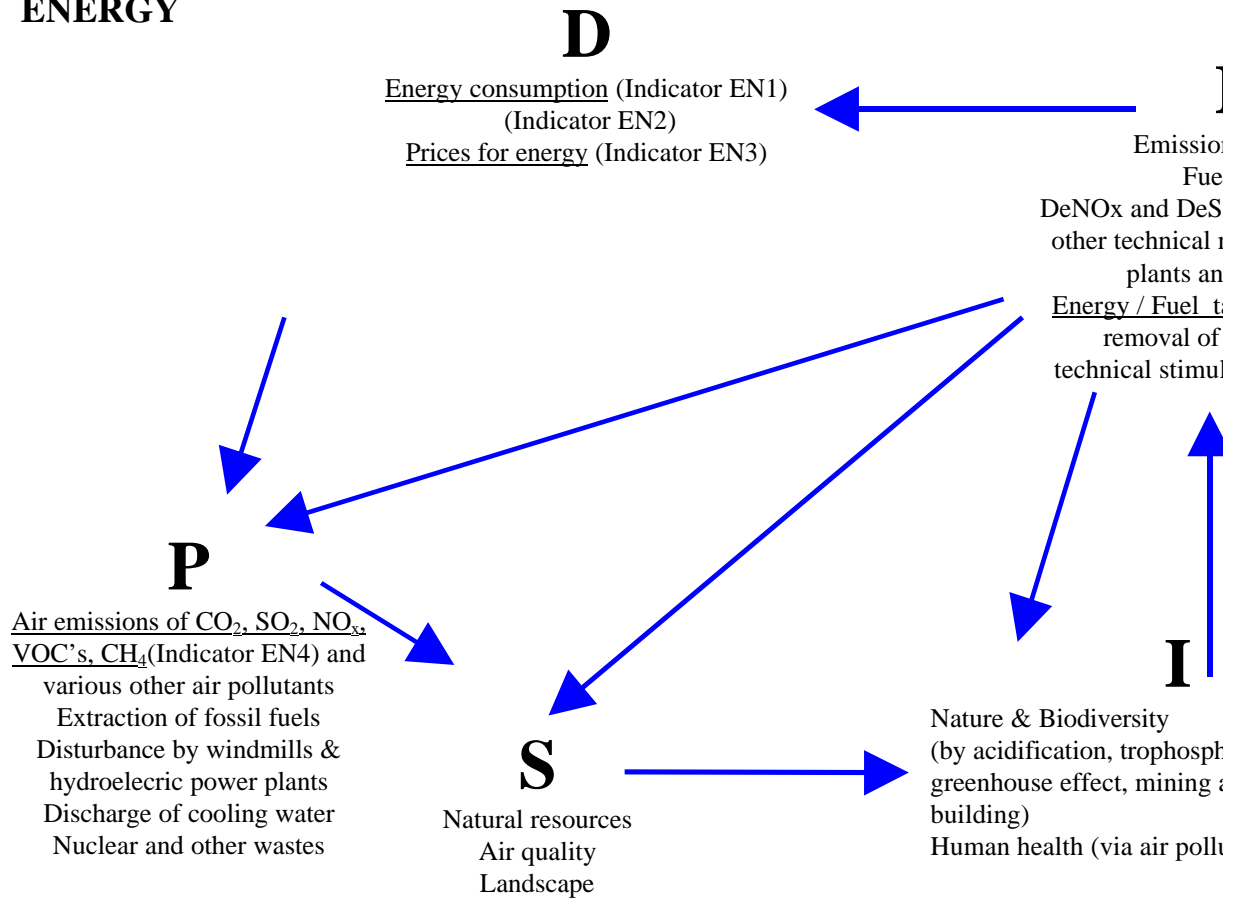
ENERGY

D

Energy consumption (Indicator EN1)
(Indicator EN2)
Prices for energy (Indicator EN3)

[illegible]

Emission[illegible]
Fue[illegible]
DeNOx and DeS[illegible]
other technical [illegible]
plants an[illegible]
Energy / Fuel ta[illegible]
removal of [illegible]
technical stimul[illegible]

P

Air emissions of $CO_2$, $SO_2$, $NO_x$, VOC's, $CH_4$(Indicator EN4) and various other air pollutants
Extraction of fossil fuels
Disturbance by windmills & hydroelecric power plants
Discharge of cooling water
Nuclear and other wastes

S

Natural resources
Air quality
Landscape

I

Nature & Biodiversity
(by acidification, trophosph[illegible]
greenhouse effect, mining a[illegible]
building)
Human health (via air pollu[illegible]